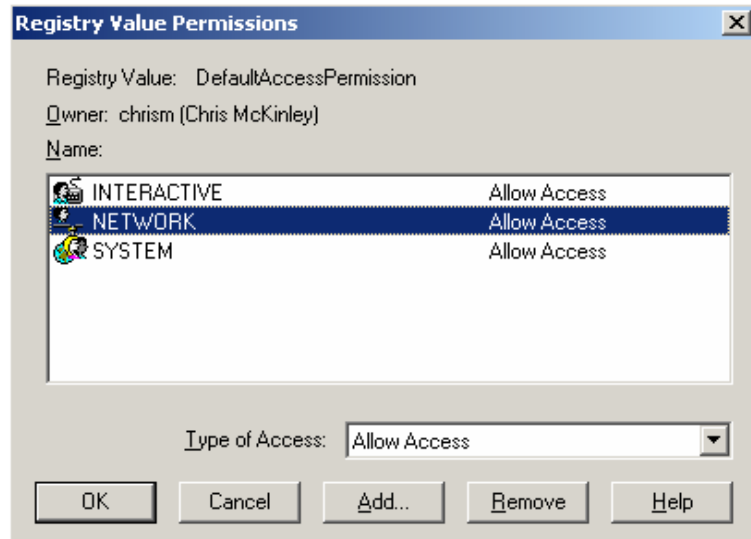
Registry Value Permissions

Registry Value: DefaultAccessPermission

Owner: chrism (Chris McKinley)

Name:

| | |
|---|---|
| INTERACTIVE | Allow Access |
| NETWORK | Allow Access |
| SYSTEM | Allow Access |

Type of Access: Allow Access

OK Cancel Add... Remove Help